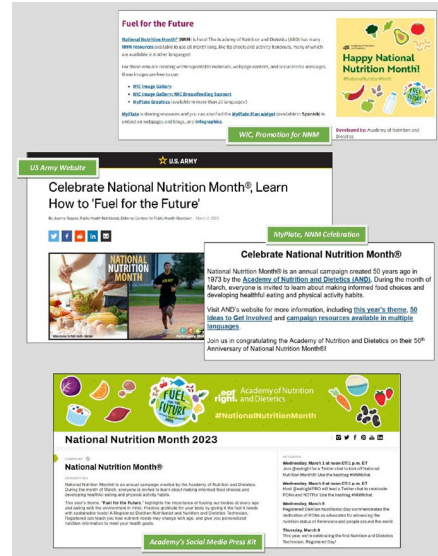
Fuel for the Future

National Nutrition Month® (NNM) is here! The Academy of Nutrition and Dietetics (AND) has many NNM resources available to aid all month long, like tip sheets and activity handouts. Many of which are available in other languages!

For those who are creating written/printed materials, webpage content, and social media messages, these images are free to use:

- WIC Image Gallery
- WIC Image Gallery: WIC Breastfeeding Support
- MyPlate Graphics (available in more than 20 languages)

MyPlate is sharing resources and you can embed the MyPlate Plan widget (available in Spanish) in related on webpages and blogs, and infographics.

Happy National Nutrition Month!
#HappyNutritionMonth

Developed by Academy of Nutrition and Dietetics

WIC, Promotion for NNM

US Army Website

U.S. ARMY

Celebrate National Nutrition Month®, Learn How to 'Fuel for the Future'

By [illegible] Public Health Nutritionist, Defense Centers for Public Health-Aberdeen March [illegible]

NATIONAL NUTRITION MONTH

MyPlate, NNM Celebration

Celebrate National Nutrition Month®

National Nutrition Month® is an annual campaign created 50 years ago in 1973 by the Academy of Nutrition and Dietetics (AND). During the month of March, everyone is invited to learn about making informed food choices and developing healthful eating and physical activity habits.

Visit AND's website for more information, including this year's theme, 50 Ideas to Get Involved and campaign resources available in multiple languages.

Join us in congratulating the Academy of Nutrition and Dietetics on their 50th Anniversary of National Nutrition Month®!

FUEL for the FUTURE

eat right. Academy of Nutrition and Dietetics

#NationalNutritionMonth

National Nutrition Month 2023

National Nutrition Month®

National Nutrition Month® is an annual campaign created by the Academy of Nutrition and Dietetics. During the month of March, everyone is invited to learn about making informed food choices and developing healthful eating and physical activity habits.

This year's theme, "Fuel for the Future," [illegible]

Wednesday, March 1 at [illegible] ET
Wednesday, March 8
Thursday, March 9

Academy's Social Media Press Kit